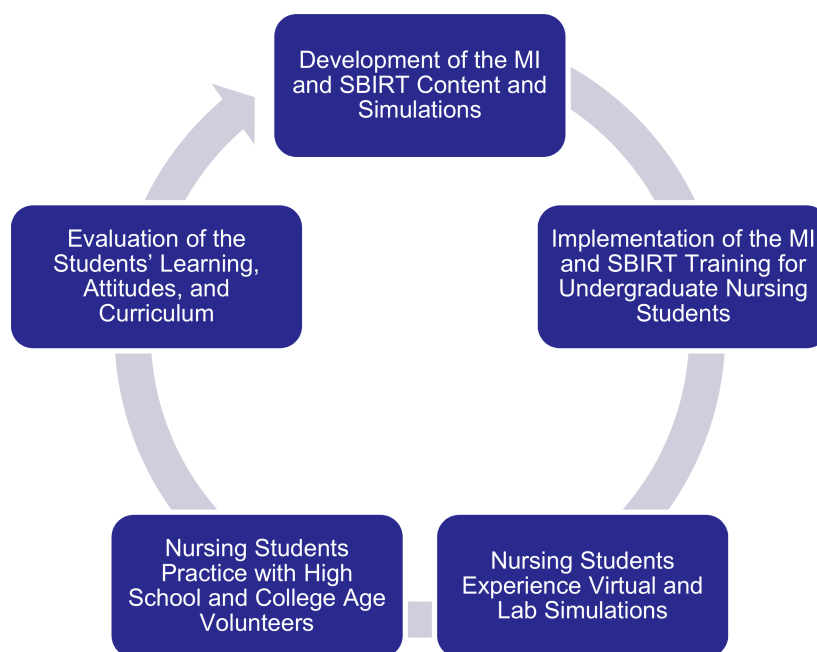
Development of the MI and SBIRT Content and Simulations

Implementation of the MI and SBIRT Training for Undergraduate Nursing Students

Nursing Students Experience Virtual and Lab Simulations

Nursing Students Practice with High School and College Age Volunteers

Evaluation of the Students' Learning, Attitudes, and Curriculum